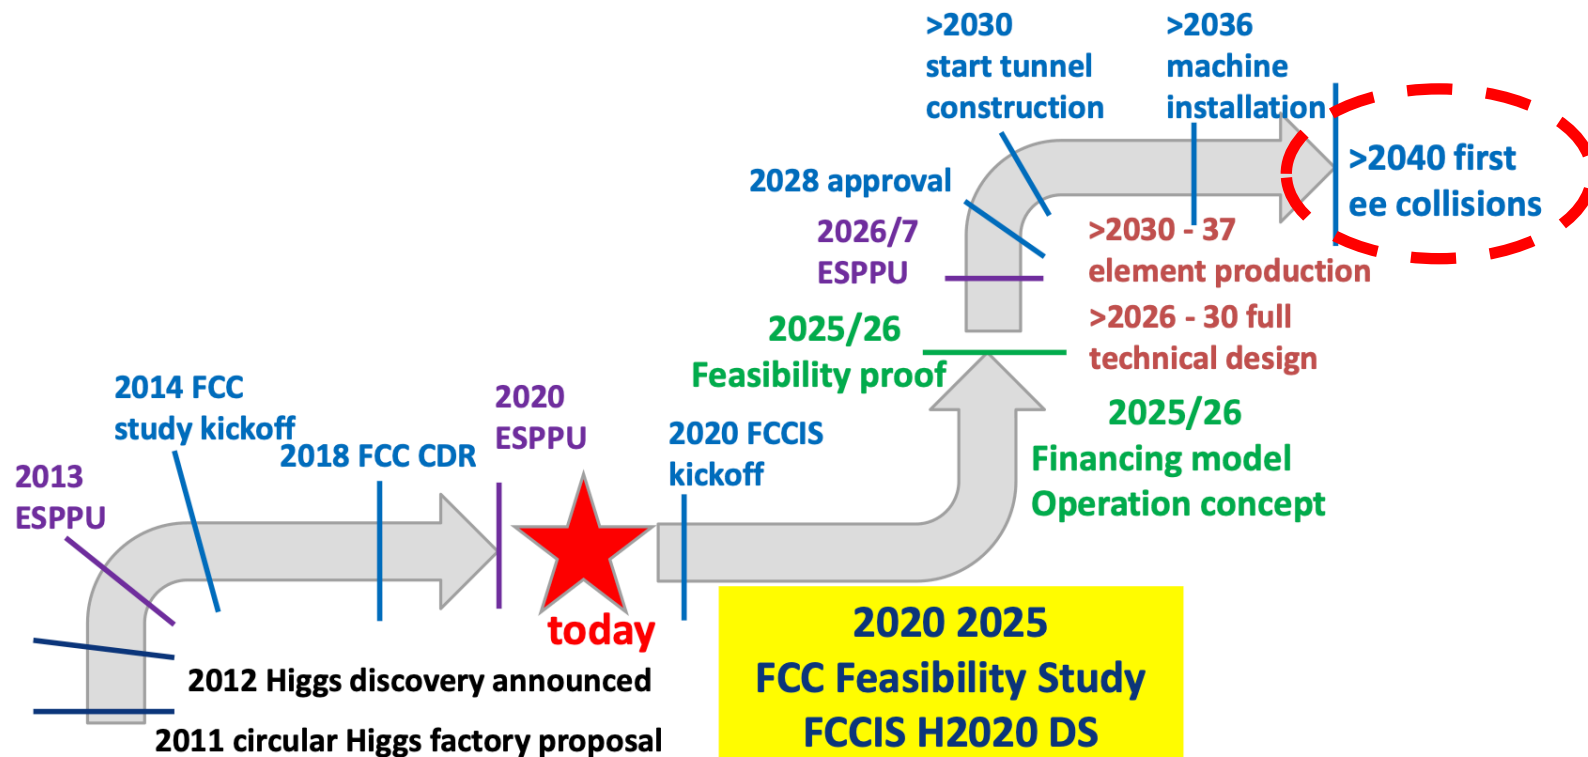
>2030
start tunnel
construction

>2036
machine
installation

>2040 first
ee collisions

2028 approval

2026/7
ESPPU

>2030 - 37
element production

>2026 - 30 full
technical design

2025/26
Feasibility proof

2014 FCC
study kickoff

2020
ESPPU

2020 FCCIS
kickoff

2025/26
Financing model
Operation concept

2013
ESPPU

2018 FCC CDR

today

2012 Higgs discovery announced

2011 circular Higgs factory proposal

2020 2025
FCC Feasibility Study
FCCIS H2020 DS